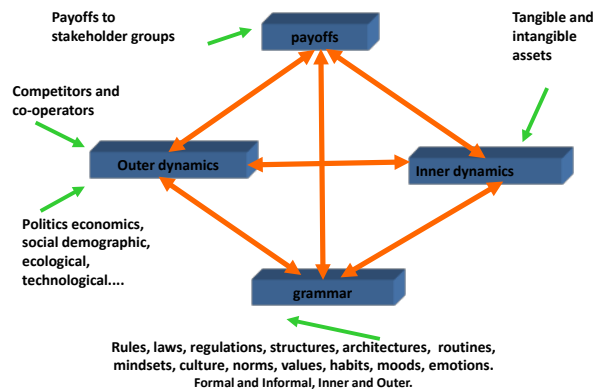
Payoffs to stakeholder groups

payoffs

Tangible and intangible assets

Competitors and co-operators

Outer dynamics

Inner dynamics

Politics economics, social demographic, ecological, technological....

grammar

Rules, laws, regulations, structures, architectures, routines, mindsets, culture, norms, values, habits, moods, emotions.
Formal and Informal, Inner and Outer.